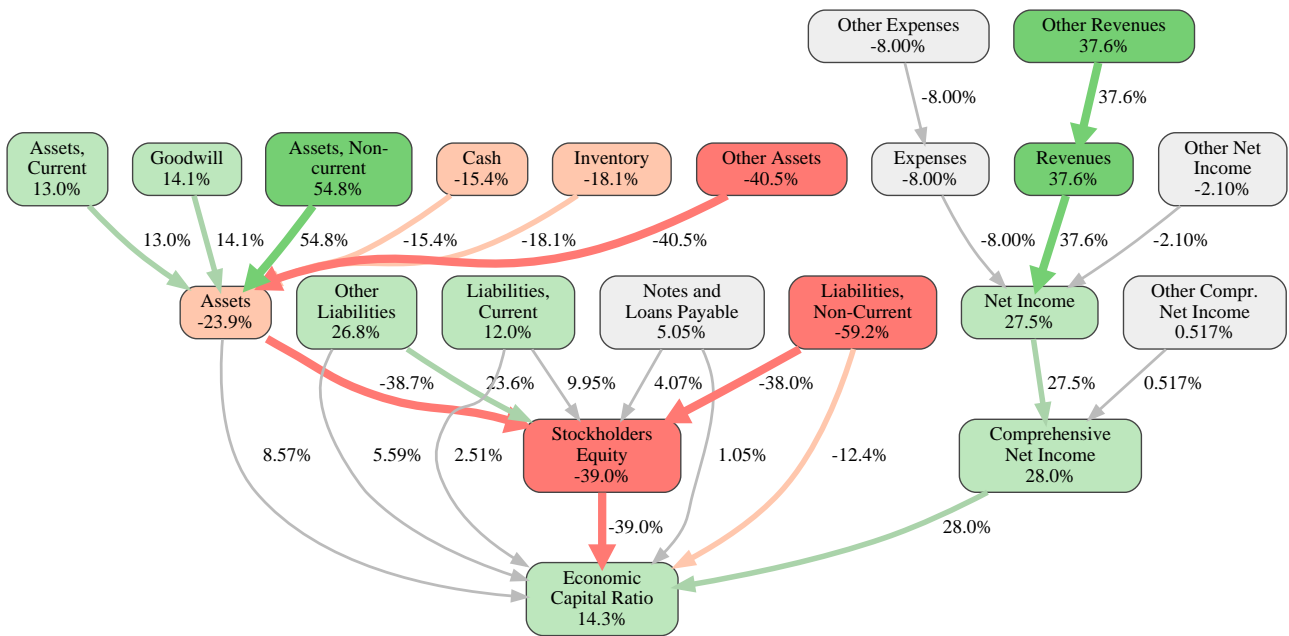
Other Expenses
-8.00%

Other Revenues
37.6%

-8.00%

37.6%

Assets, Current
13.0%

Goodwill
14.1%

Assets, Non-current
54.8%

Cash
-15.4%

Inventory
-18.1%

Other Assets
-40.5%

Expenses
-8.00%

Revenues
37.6%

Other Net Income
-2.10%

13.0%

14.1%

54.8%

-15.4%

-18.1%

-40.5%

-8.00%

37.6%

-2.10%

Assets
-23.9%

Other Liabilities
26.8%

Liabilities, Current
12.0%

Notes and Loans Payable
5.05%

Liabilities, Non-Current
-59.2%

Net Income
27.5%

Other Compr. Net Income
0.517%

-38.7%

23.6%

9.95%

4.07%

-38.0%

27.5%

0.517%

8.57%

5.59%

2.51%

Stockholders Equity
-39.0%

1.05%

-12.4%

Comprehensive Net Income
28.0%

-39.0%

28.0%

Economic Capital Ratio
14.3%